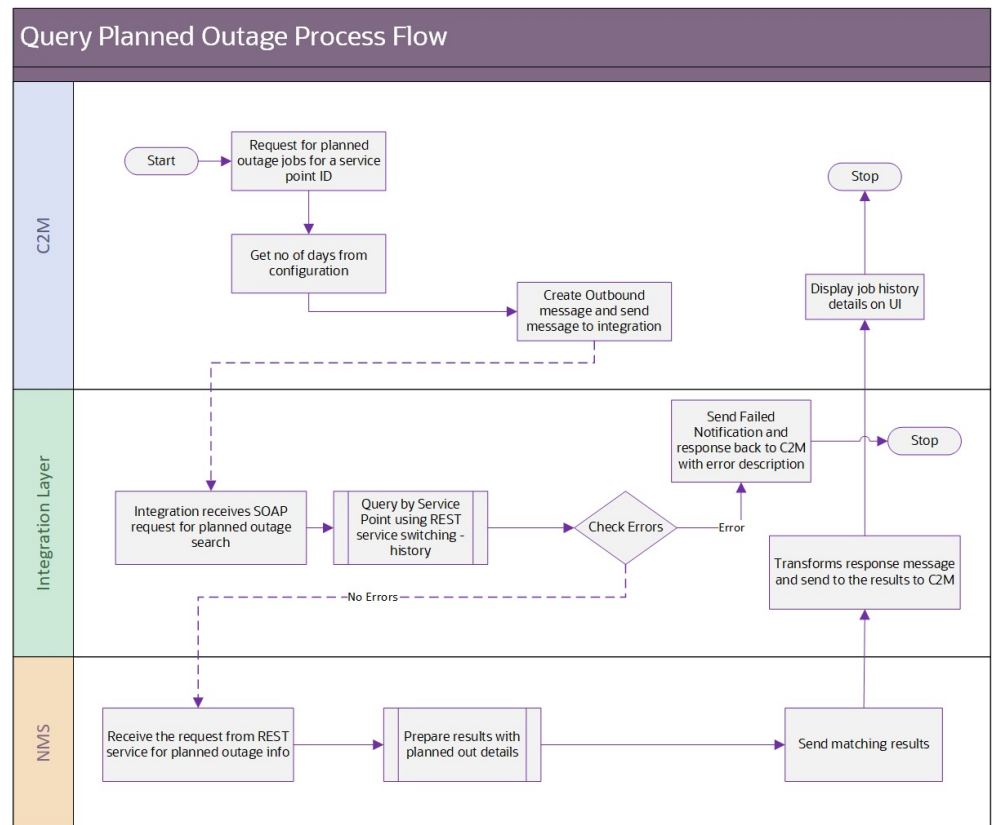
Query Planned Outage Process Flow

C2M

Start

Request for planned outage jobs for a service point ID

Get no of days from configuration

Create Outbound message and send message to integration

Stop

Display job history details on UI

Integration Layer

Send Failed Notification and response back to C2M with error description

Stop

Integration receives SOAP request for planned outage search

Query by Service Point using REST service switching - history

Check Errors

Error

Transforms response message and send to the results to C2M

No Errors

NMS

Receive the request from REST service for planned outage info

Prepare results with planned out details

Send matching results